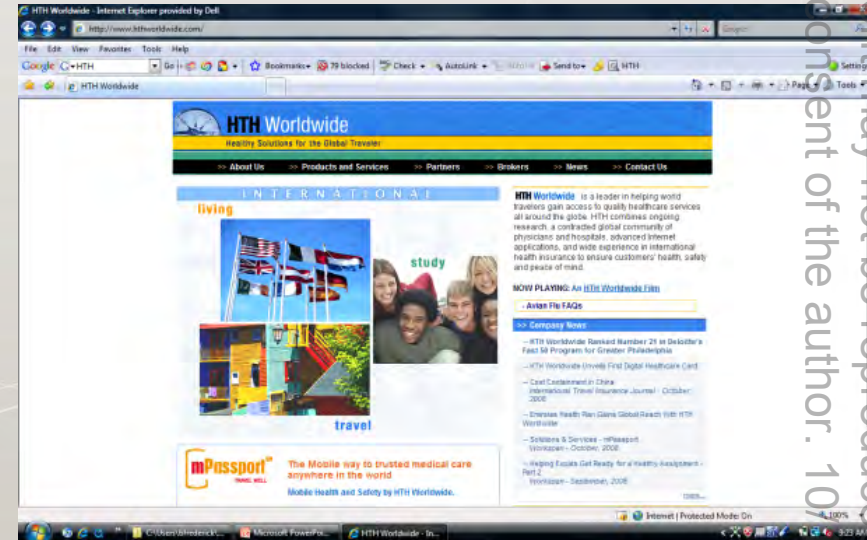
HTH Worldwide - Internet Explorer provided by Dell

http://www.hthworldwide.com/

File Edit View Favorites Tools Help

Google HTH Go Bookmarks 79 blocked Check AutoLink Send to HTH Settings

HTH Worldwide

HTH Worldwide
Healthy Solutions for the Global Traveler

>> About Us >> Products and Services >> Partners >> Brokers >> News >> Contact Us

INTERNATIONAL

living

study

travel

HTH Worldwide is a leader in helping world travelers gain access to quality healthcare services all around the globe. HTH combines ongoing research, a contracted global community of physicians and hospitals, advanced internet applications, and wide experience in international health insurance to ensure customers' health, safety and peace of mind.

NOW PLAYING: An HTH Worldwide Film

- Avian Flu FAQs

>> Company News

-- HTH Worldwide Ranked Number 21 in Deloitte's Fast 50 Program for Greater Philadelphia

-- HTH Worldwide Unveils First Digital Healthcare Card

-- Cost Containment in China International Travel Insurance Journal - October 2008

-- Emerson Health Plan Gains Global Reach With HTH Worldwide

-- Solutions & Services - mPassport Workspan - October, 2008

-- Helping Expats Get Ready for a Healthy Assignment - Part 2 Workspan - September, 2008

more...

mPassport TRAVEL WELL

The Mobile way to trusted medical care anywhere in the world

Mobile Health and Safety by HTH Worldwide.

Internet | Protected Mode: On 100%

C:\Users\fredericks... Microsoft PowerPoi... HTH Worldwide - In...

9:23 AM

may not be reprodu
consent of the author. 10